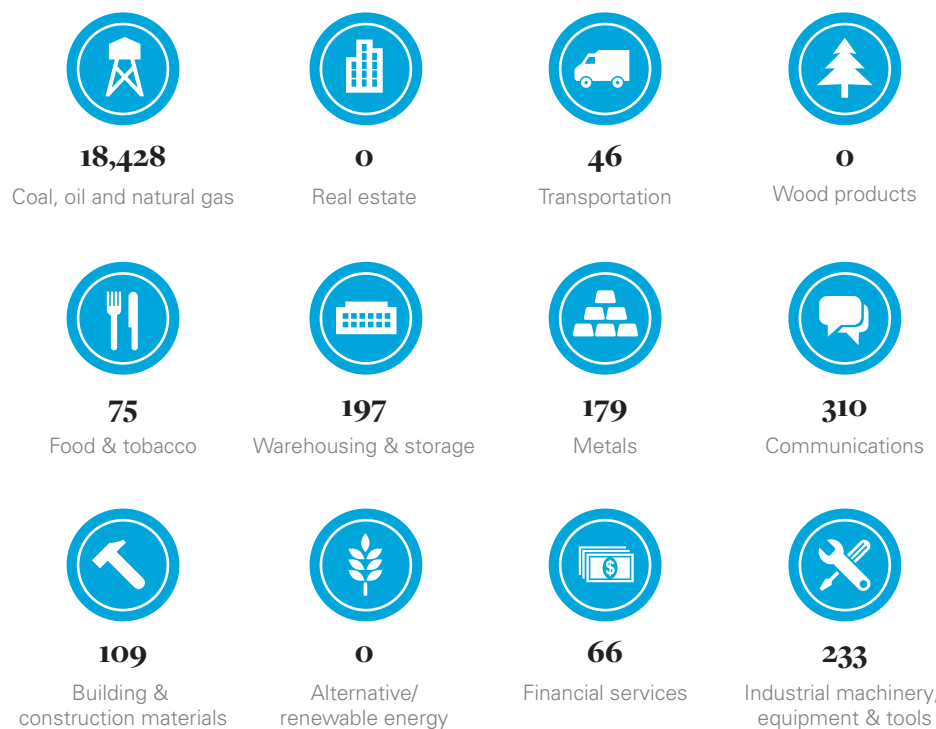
18,428
Coal, oil and natural gas

0
Real estate

46
Transportation

0
Wood products

75
Food & tobacco

197
Warehousing & storage

179
Metals

310
Communications

109
Building & construction materials

0
Alternative/ renewable energy

66
Financial services

233
Industrial machinery, equipment & tools